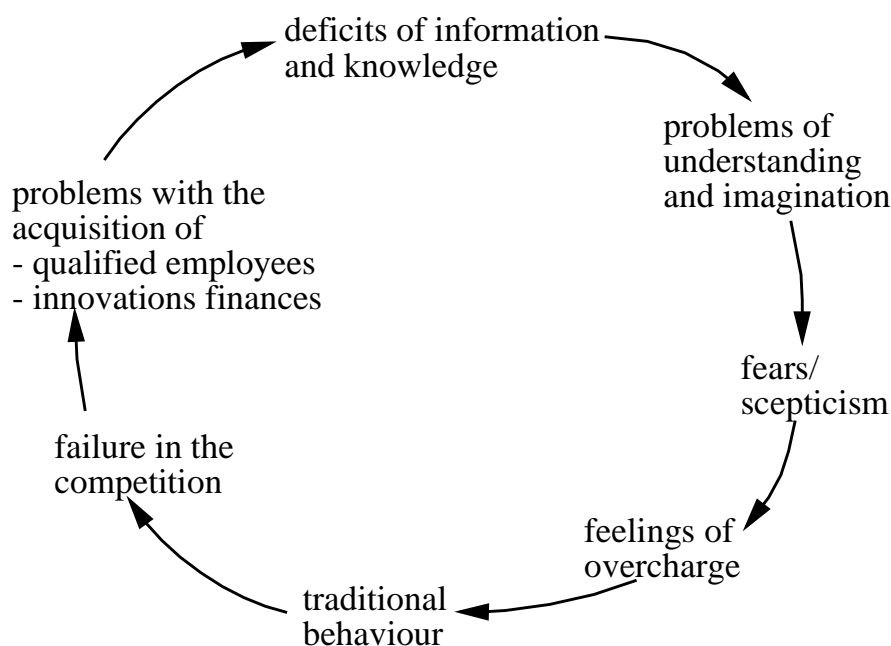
deficits of information and knowledge

problems of understanding and imagination

fears/ scepticism

feelings of overcharge

traditional behaviour

failure in the competition

problems with the acquisition of
- qualified employees
- innovations finances